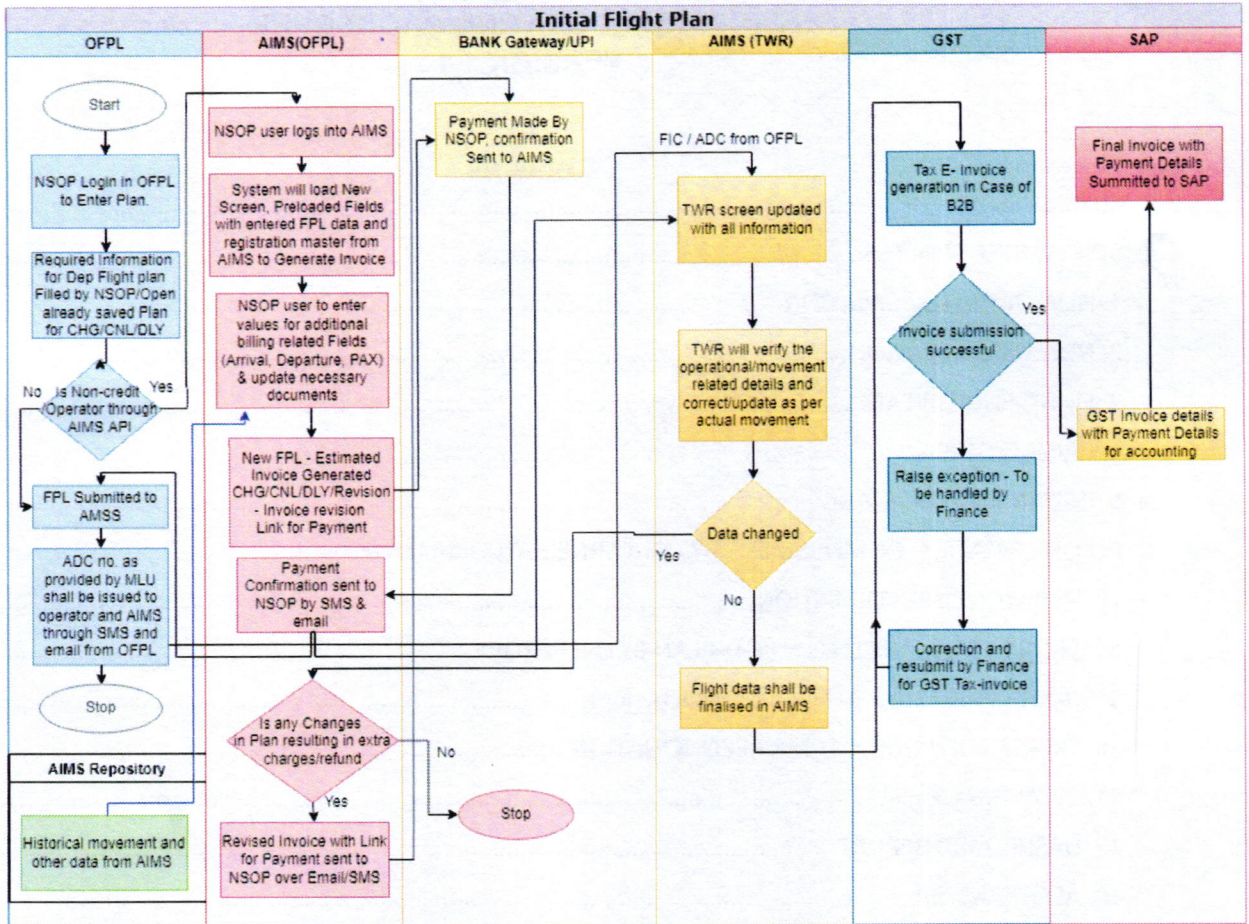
Initial Flight Plan

OFPL

Start

NSOP Login in OFPL to Enter Plan.

Required Information for Dep Flight plan Filled by NSOP/Open already saved Plan for CHG/CNL/DLY

No

Is Non-credit Operator through AIMS API

Yes

FPL Submitted to AMSS

ADC no. as provided by MLU shall be issued to operator and AIMS through SMS and email from OFPL

Stop

AIMS Repository

Historical movement and other data from AIMS

AIMS(OFPL)

NSOP user logs into AIMS

System will load New Screen, Preloaded Fields with entered FPL data and registration master from AIMS to Generate Invoice

NSOP user to enter values for additional billing related Fields (Arrival, Departure, PAX) & update necessary documents

New FPL - Estimated Invoice Generated CHG/CNL/DLY/Revision - Invoice revision Link for Payment

Payment Confirmation sent to NSOP by SMS & email

Is any Changes in Plan resulting in extra charges/refund

No

Yes

Revised Invoice with Link for Payment sent to NSOP over Email/SMS

BANK Gateway/UPI

Payment Made By NSOP, confirmation Sent to AIMS

Stop

AIMS (TWR)

FIC / ADC from OFPL

TWR screen updated with all information

TWR will verify the operational/movement related details and correct/update as per actual movement

Data changed

Yes

No

Flight data shall be finalised in AIMS

GST

Tax E- Invoice generation in Case of B2B

Invoice submission successful

Yes

Raise exception - To be handled by Finance

Correction and resubmit by Finance for GST Tax-invoice

SAP

Final Invoice with Payment Details Summitted to SAP

GST Invoice details with Payment Details for accounting